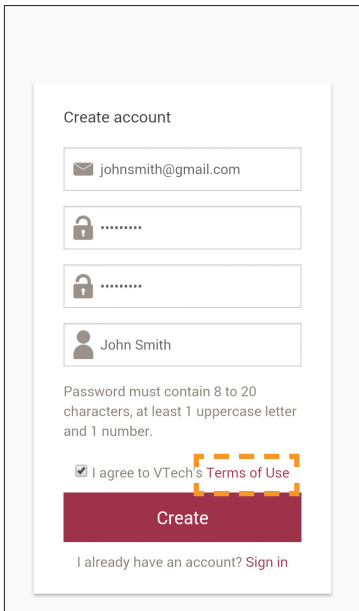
Create account

johnsmith@gmail.com

•••••••••

•••••••••

John Smith

Password must contain 8 to 20 characters, at least 1 uppercase letter and 1 number.

I agree to VTech's Terms of Use

Create

I already have an account? Sign in